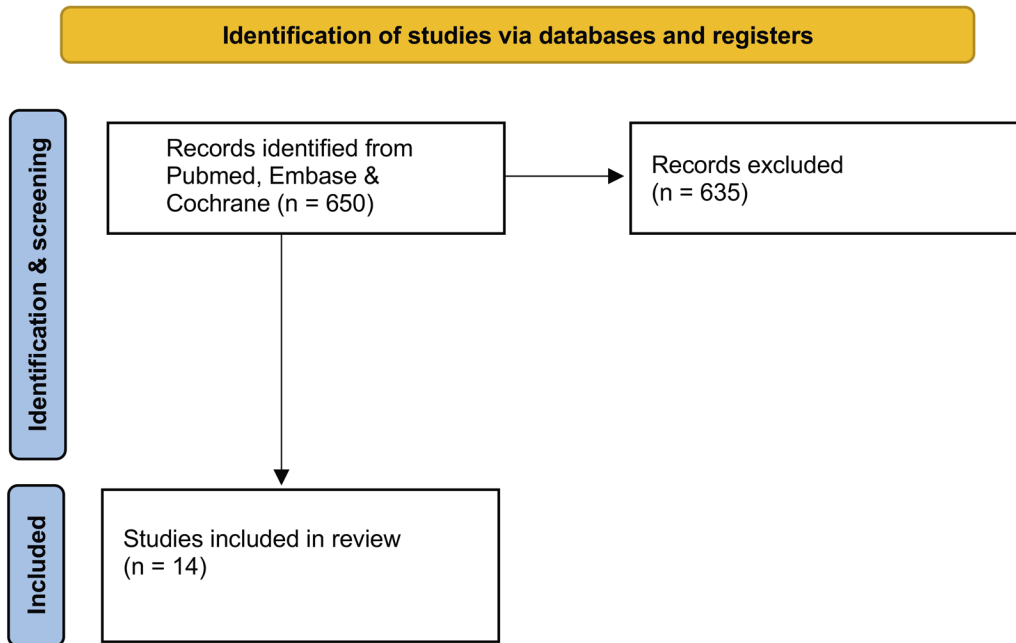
Identification of studies via databases and registers

Identification & screening

Records identified from Pubmed, Embase & Cochrane (n = 650)

Records excluded (n = 635)

Included

Studies included in review (n = 14)